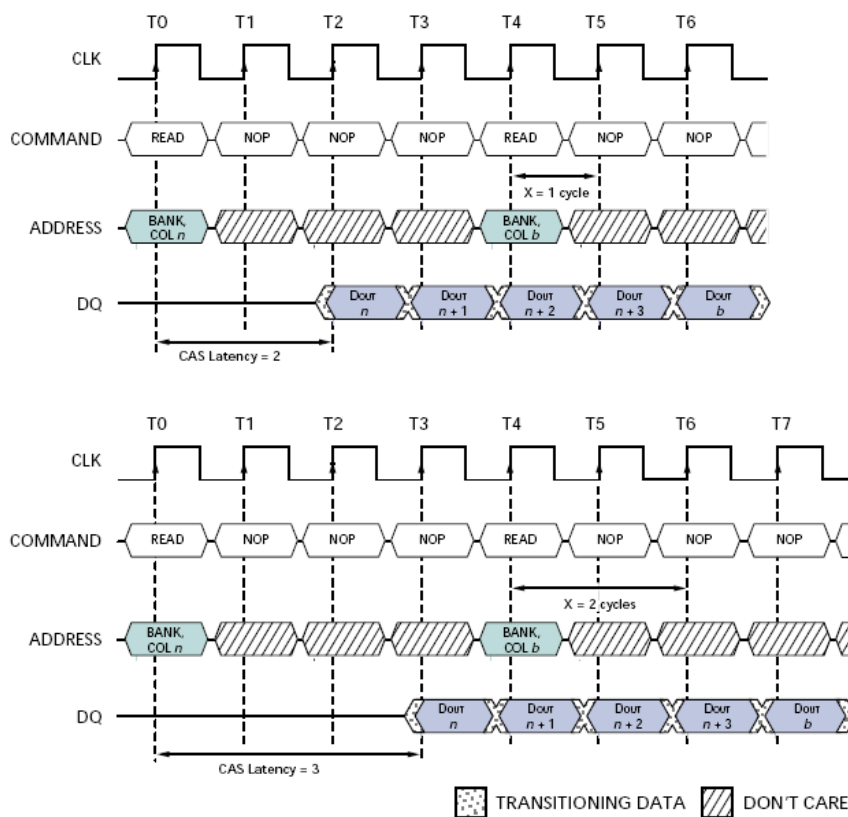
T0 T1 T2 T3 T4 T5 T6

CLK

COMMAND READ NOP NOP NOP READ NOP NOP

X = 1 cycle

ADDRESS BANK, COL $n$ BANK, COL $b$

DQ $D_{OUT}$ $n$ $D_{OUT}$ $n+1$ $D_{OUT}$ $n+2$ $D_{OUT}$ $n+3$ $D_{OUT}$ $b$

CAS Latency = 2

T0 T1 T2 T3 T4 T5 T6 T7

CLK

COMMAND READ NOP NOP NOP READ NOP NOP NOP

X = 2 cycles

ADDRESS BANK, COL $n$ BANK, COL $b$

DQ $D_{OUT}$ $n$ $D_{OUT}$ $n+1$ $D_{OUT}$ $n+2$ $D_{OUT}$ $n+3$ $D_{OUT}$ $b$

CAS Latency = 3

TRANSITIONING DATA DON'T CARE